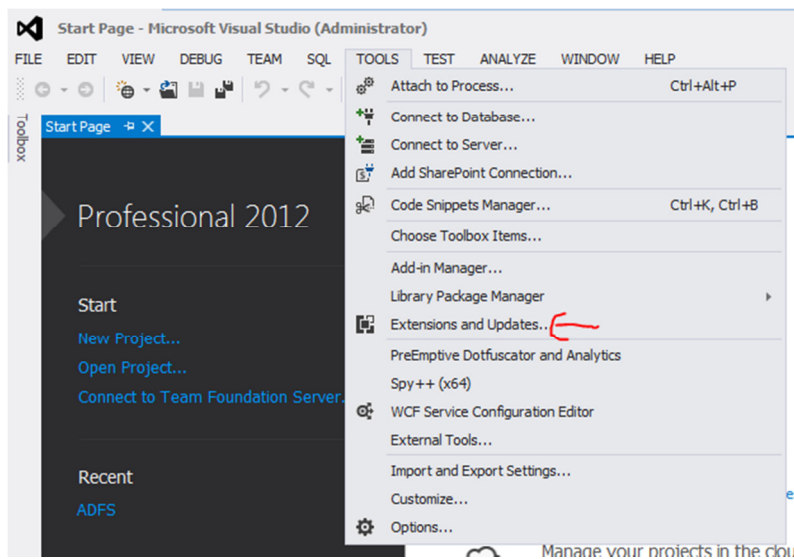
Start Page - Microsoft Visual Studio (Administrator)

FILE EDIT VIEW DEBUG TEAM SQL TOOLS TEST ANALYZE WINDOW HELP

Toolbox

Start Page

Professional 2012

Start

New Project...

Open Project...

Connect to Team Foundation Server...

Recent

ADFS

Attach to Process... Ctrl+Alt+P

Connect to Database...

Connect to Server...

Add SharePoint Connection...

Code Snippets Manager... Ctrl+K, Ctrl+B

Choose Toolbox Items...

Add-in Manager...

Library Package Manager

Extensions and Updates...

PreEmptive Dotfuscator and Analytics

Spy++ (x64)

WCF Service Configuration Editor

External Tools...

Import and Export Settings...

Customize...

Options...

Manage your projects in the clou